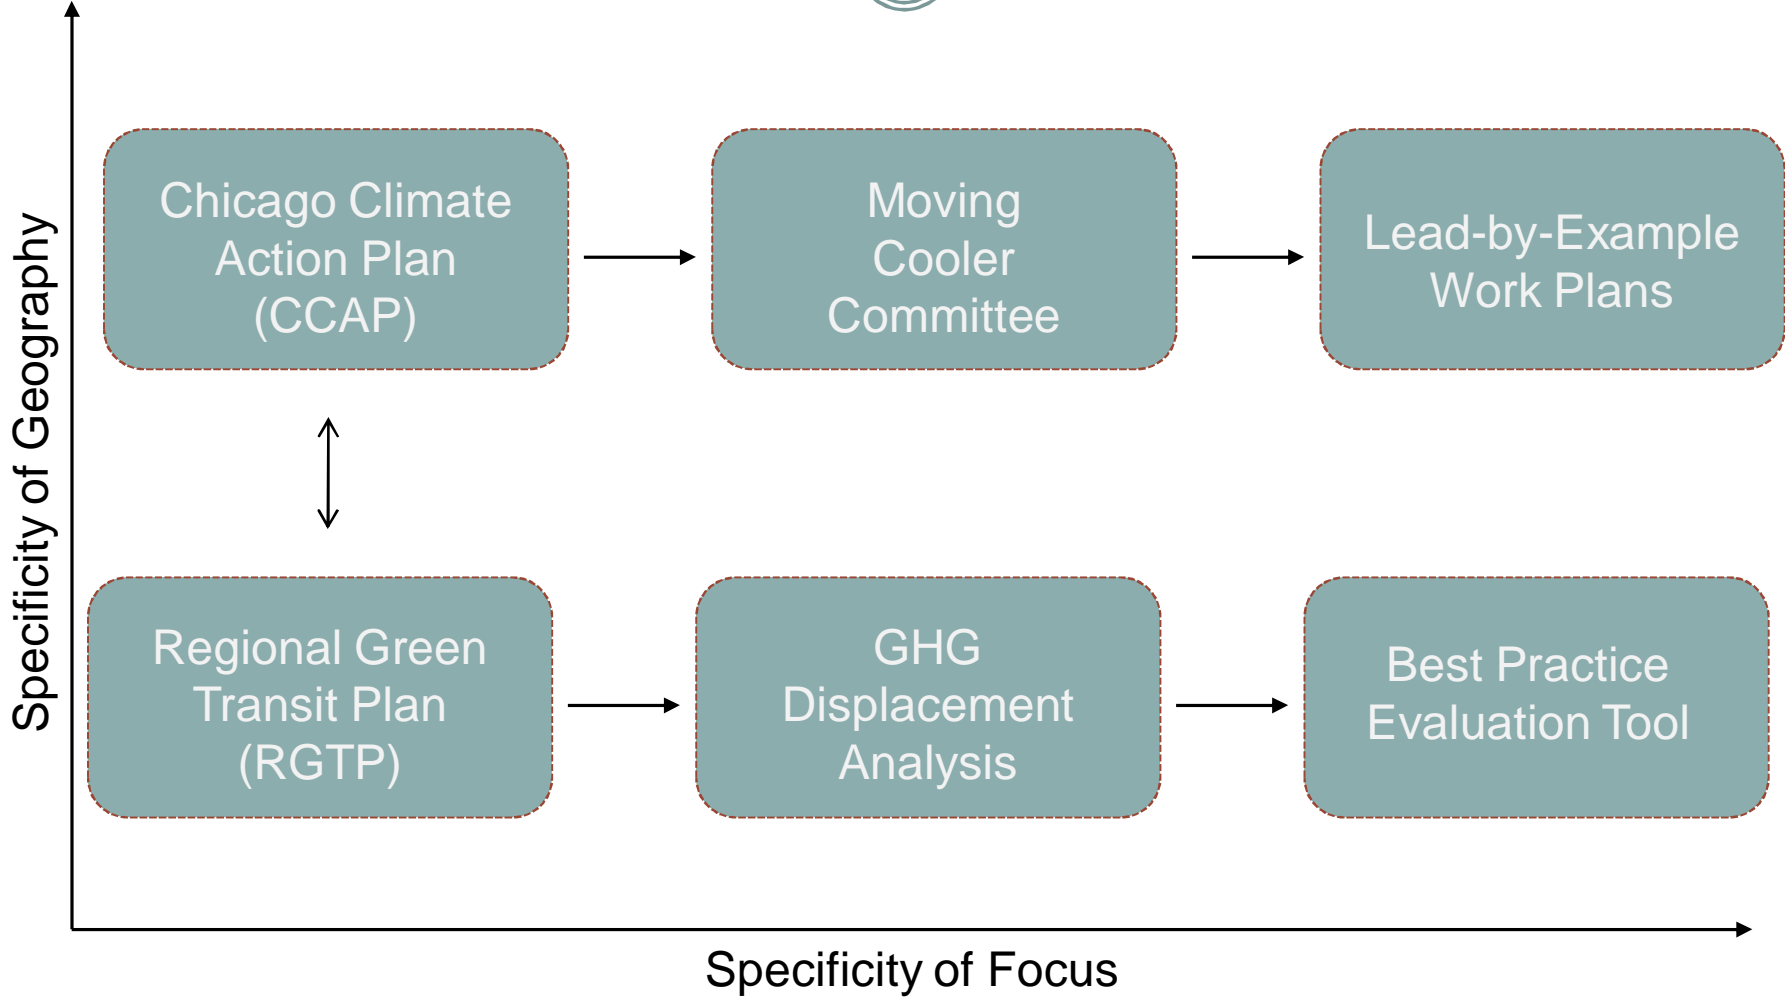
Specificity of Geography

Chicago Climate Action Plan (CCAP)

Moving Cooler Committee

Lead-by-Example Work Plans

Regional Green Transit Plan (RGTP)

GHG Displacement Analysis

Best Practice Evaluation Tool

Specificity of Focus